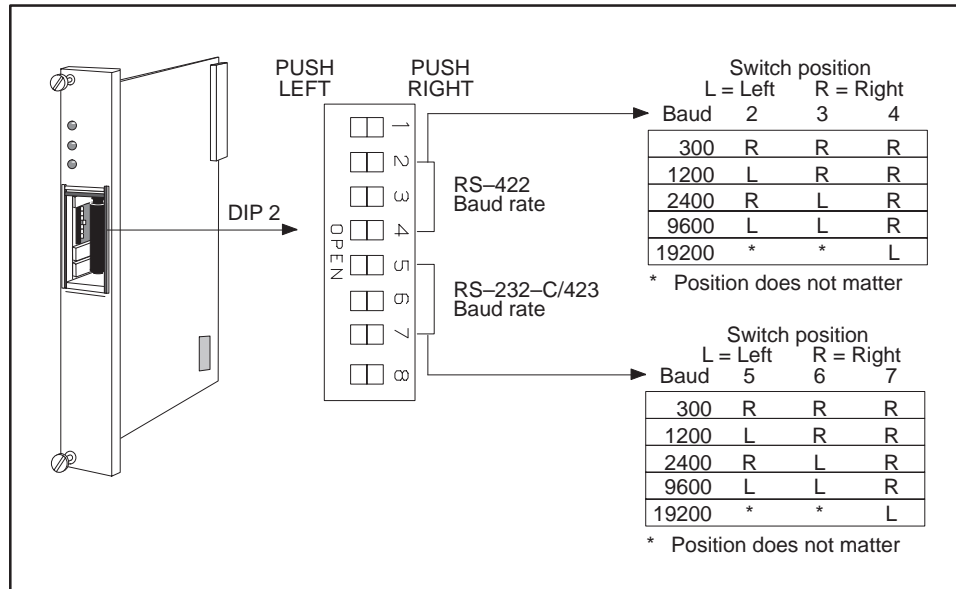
PUSH LEFT

PUSH RIGHT

DIP 2

1
2
3
4
5
6
7
8

OPEN

RS–422 Baud rate

RS–232–C/423 Baud rate

Switch position
L = Left R = Right

| Baud | 2 | 3 | 4 |
|---|---|---|---|
| 300 | R | R | R |
| 1200 | L | R | R |
| 2400 | R | L | R |
| 9600 | L | L | R |
| 19200 | * | * | L |

\* Position does not matter

Switch position
L = Left R = Right

| Baud | 5 | 6 | 7 |
|---|---|---|---|
| 300 | R | R | R |
| 1200 | L | R | R |
| 2400 | R | L | R |
| 9600 | L | L | R |
| 19200 | * | * | L |

\* Position does not matter